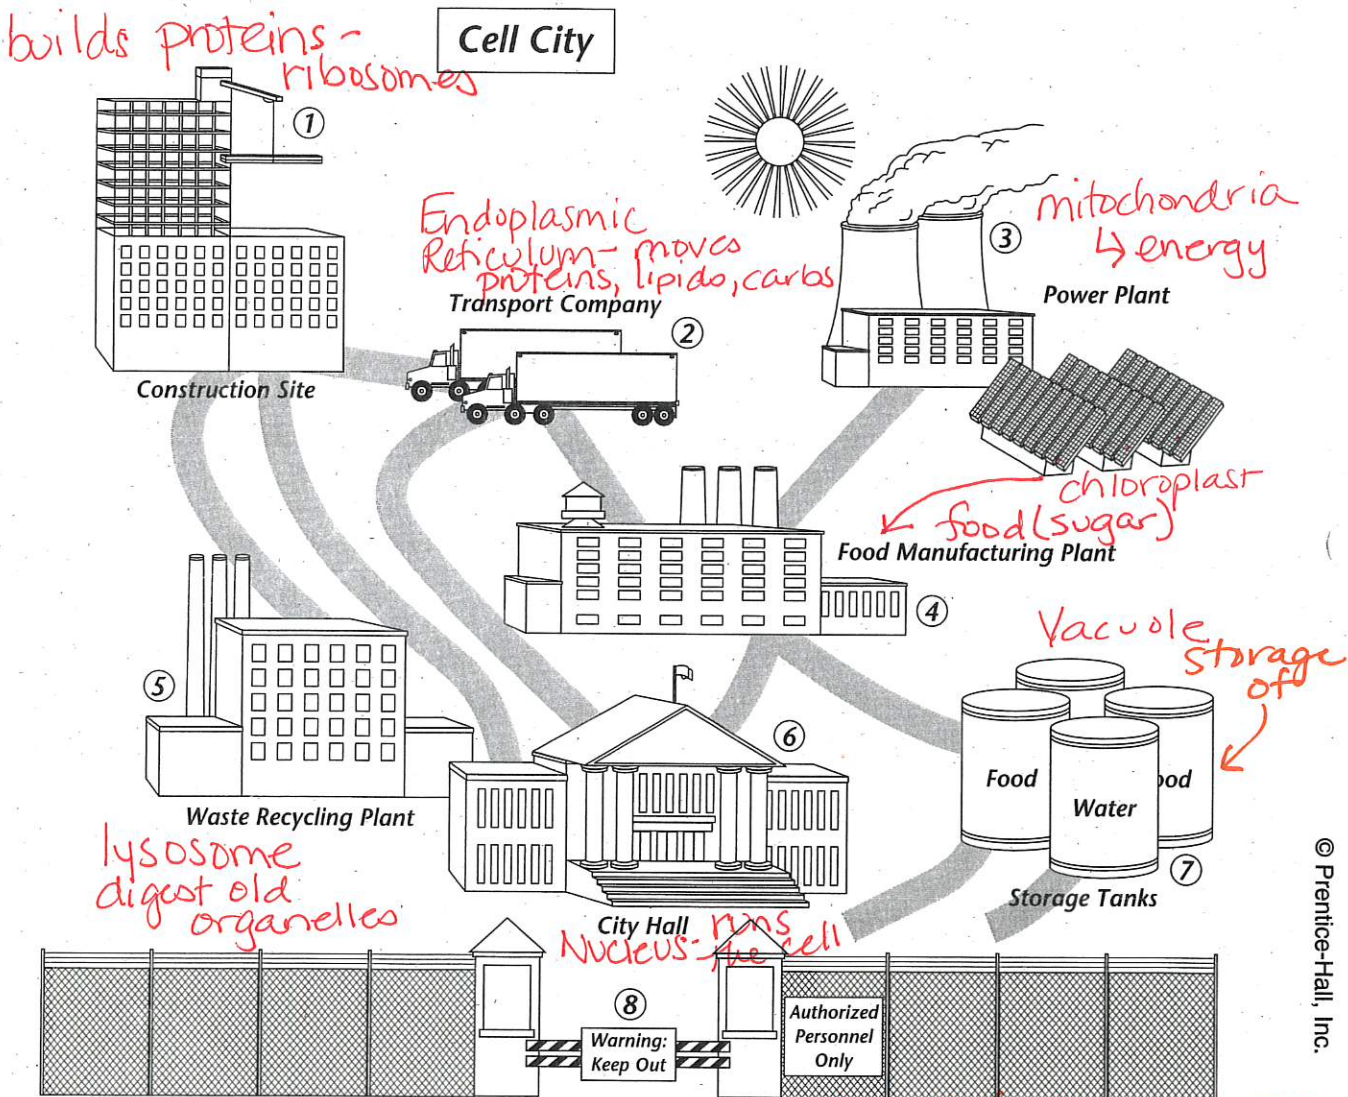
builds proteins - ribosomes

Cell City

1

Construction Site

Endoplasmic Reticulum - moves proteins, lipids, carbs

Transport Company

2

mitochondria
↳ energy

3

Power Plant

chloroplast
food (sugar)

Food Manufacturing Plant

4

5

Waste Recycling Plant

lysosome
digest old organelles

6

City Hall

Nucleus - runs the cell

Vacuole
storage of

Food

Water

ood

7

Storage Tanks

8

Warning: Keep Out

Authorized Personnel Only

© Prentice-Hall, Inc.